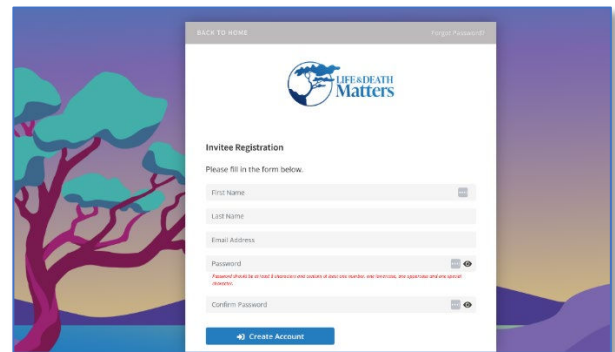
BACK TO HOME
Forgot Password?

LIFE & DEATH Matters

Invitee Registration

Please fill in the form below.

First Name

Last Name

Email Address

Password

Password should be at least 8 characters and consist of at least one number, one lowercase, one uppercase and one special character.

Confirm Password

Create Account